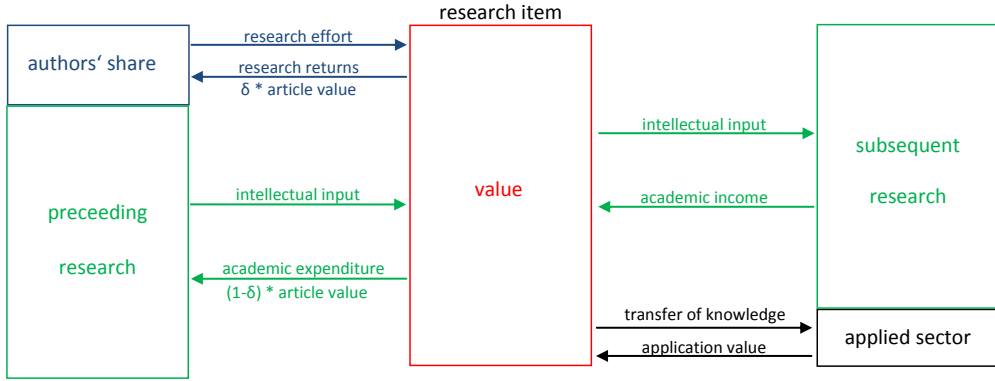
research item

authors' share

research effort

research returns
δ * article value

preceeding research

intellectual input

academic expenditure
(1-δ) * article value

value

intellectual input

academic income

transfer of knowledge

application value

subsequent research

applied sector